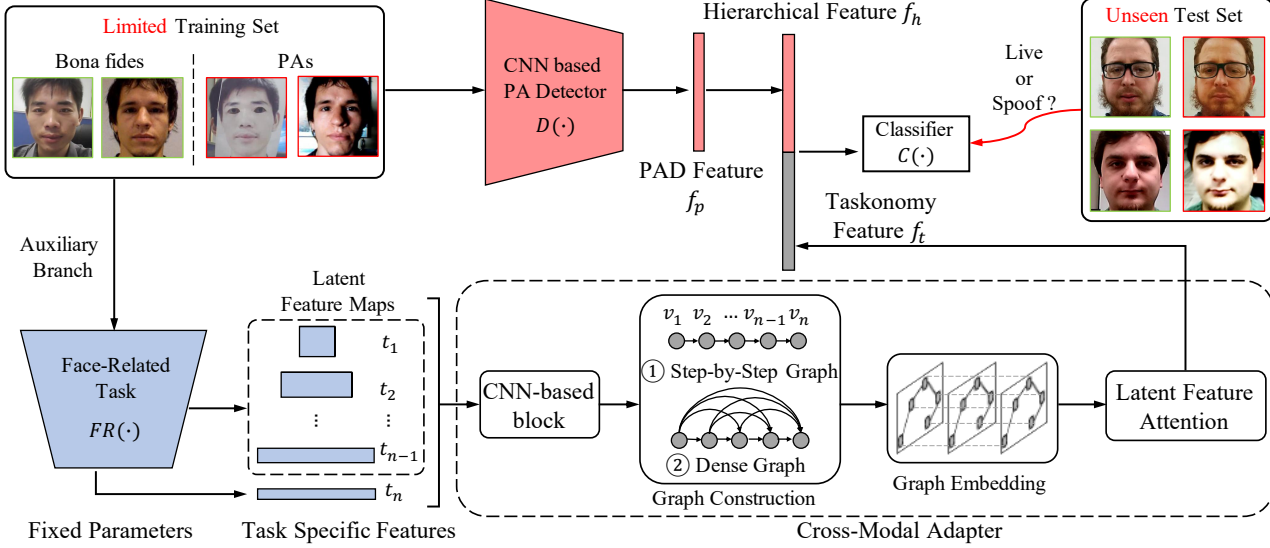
Limited Training Set

Bona fides

PAs

CNN based PA Detector

$D(\cdot)$

Hierarchical Feature $f_h$

Unseen Test Set

Live or Spoof ?

Classifier $C(\cdot)$

PAD Feature $f_p$

Taskonomy Feature $f_t$

Auxiliary Branch

Latent Feature Maps

Face-Related Task

$FR(\cdot)$

$t_1$

$t_2$

⋮ ⋮

$t_{n-1}$

$t_n$

CNN-based block

$v_1$ $v_2$ ... $v_{n-1}$ $v_n$

① Step-by-Step Graph

② Dense Graph

Graph Construction

Graph Embedding

Latent Feature Attention

Fixed Parameters

Task Specific Features

Cross-Modal Adapter